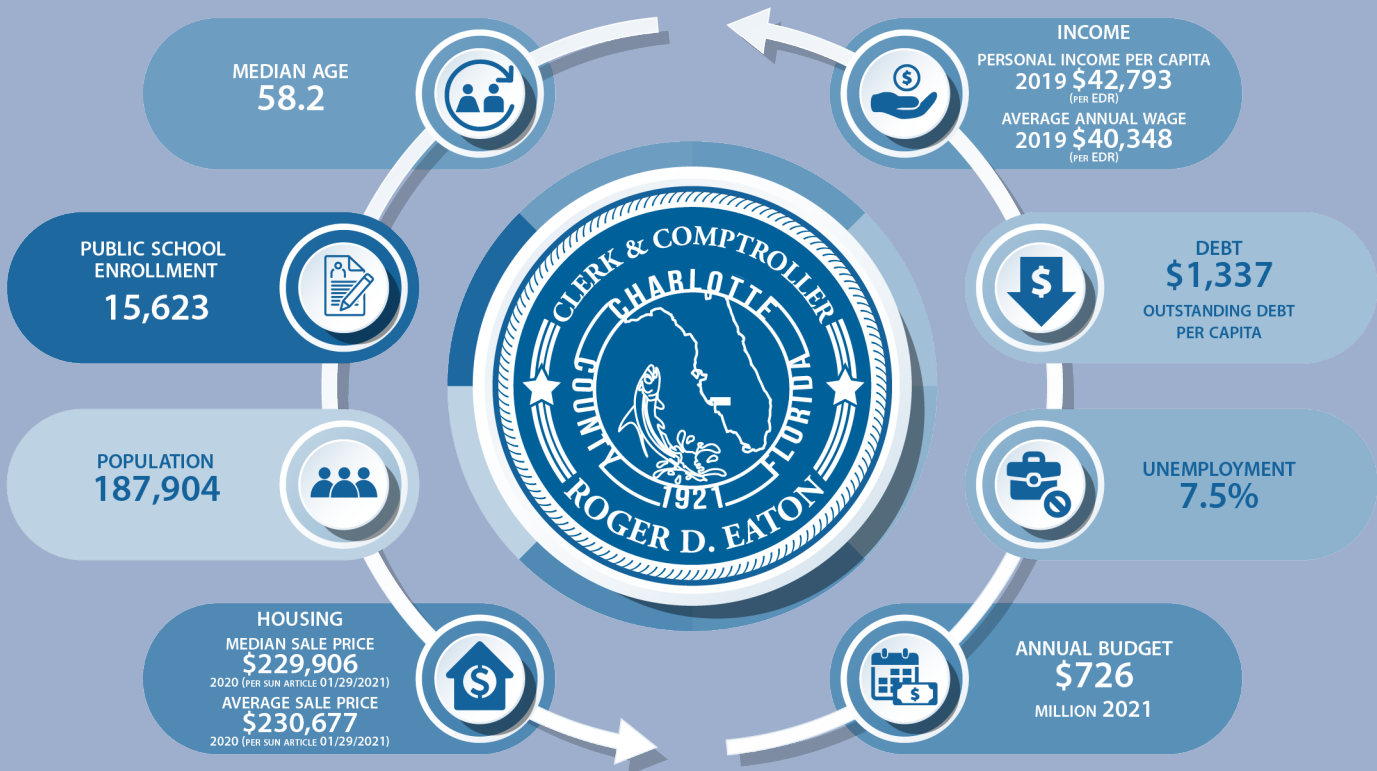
MEDIAN AGE
58.2

INCOME
PERSONAL INCOME PER CAPITA
2019 $42,793
(PER EDR)
AVERAGE ANNUAL WAGE
2019 $40,348
(PER EDR)

PUBLIC SCHOOL ENROLLMENT
15,623

CLERK & COMPTROLLER
CHARLOTTE
COUNTY
FLORIDA
1921
ROGER D. EATON

DEBT
$1,337
OUTSTANDING DEBT PER CAPITA

POPULATION
187,904

UNEMPLOYMENT
7.5%

HOUSING
MEDIAN SALE PRICE
$229,906
2020 (PER SUN ARTICLE 01/29/2021)
AVERAGE SALE PRICE
$230,677
2020 (PER SUN ARTICLE 01/29/2021)

ANNUAL BUDGET
$726
MILLION 2021